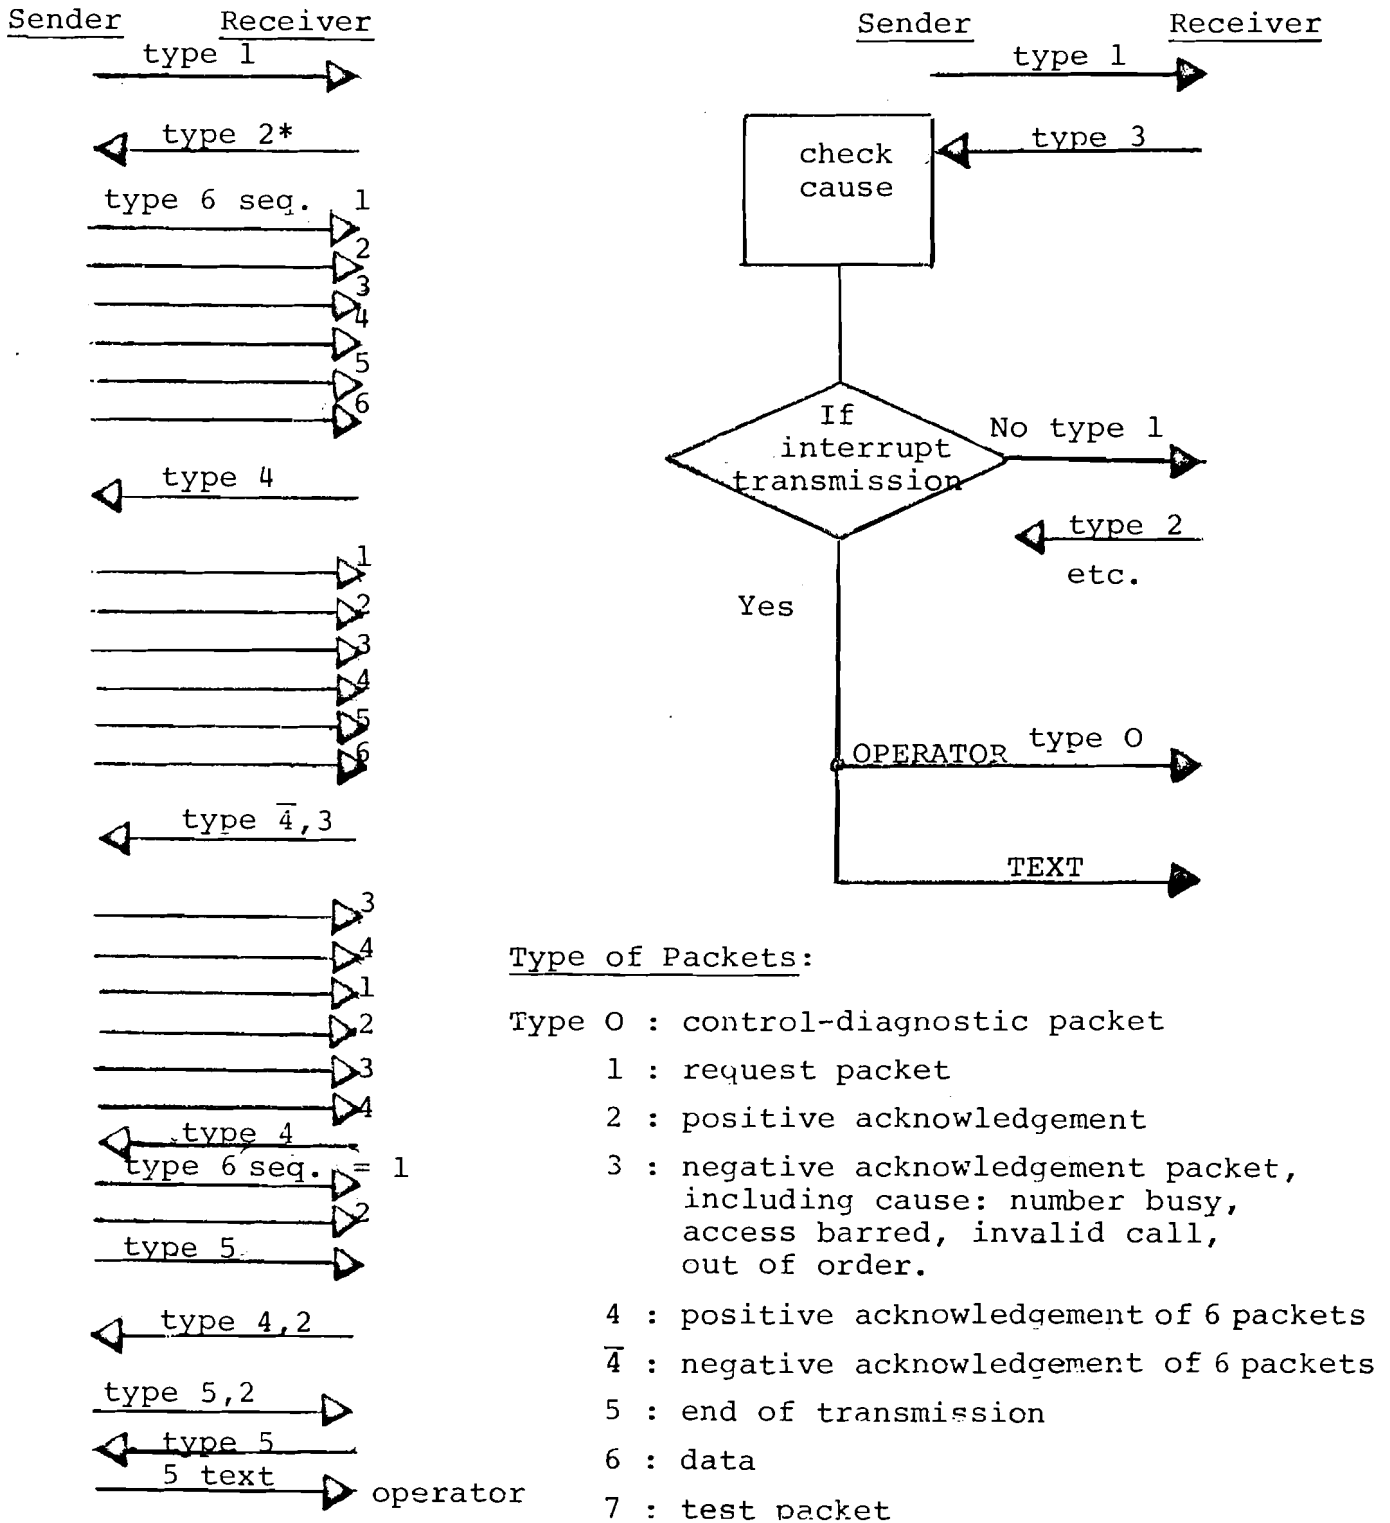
Sender Receiver

type 1

type 2*

type 6 seq. 1

2

3

4

5

6

type 4

1

2

3

4

5

6

type $\overline{4}$,3

3

4

1

2

3

4

type 4

type 6 seq. = 1

2

type 5

type 4,2

type 5,2

type 5

5 text

operator

Sender Receiver

type 1

check cause

type 3

If interrupt transmission

No type 1

type 2

etc.

Yes

OPERATOR type 0

TEXT

Type of Packets:

Type 0 : control-diagnostic packet

1 : request packet

2 : positive acknowledgement

3 : negative acknowledgement packet, including cause: number busy, access barred, invalid call, out of order.

4 : positive acknowledgement of 6 packets

$\overline{4}$ : negative acknowledgement of 6 packets

5 : end of transmission

6 : data

7 : test packet